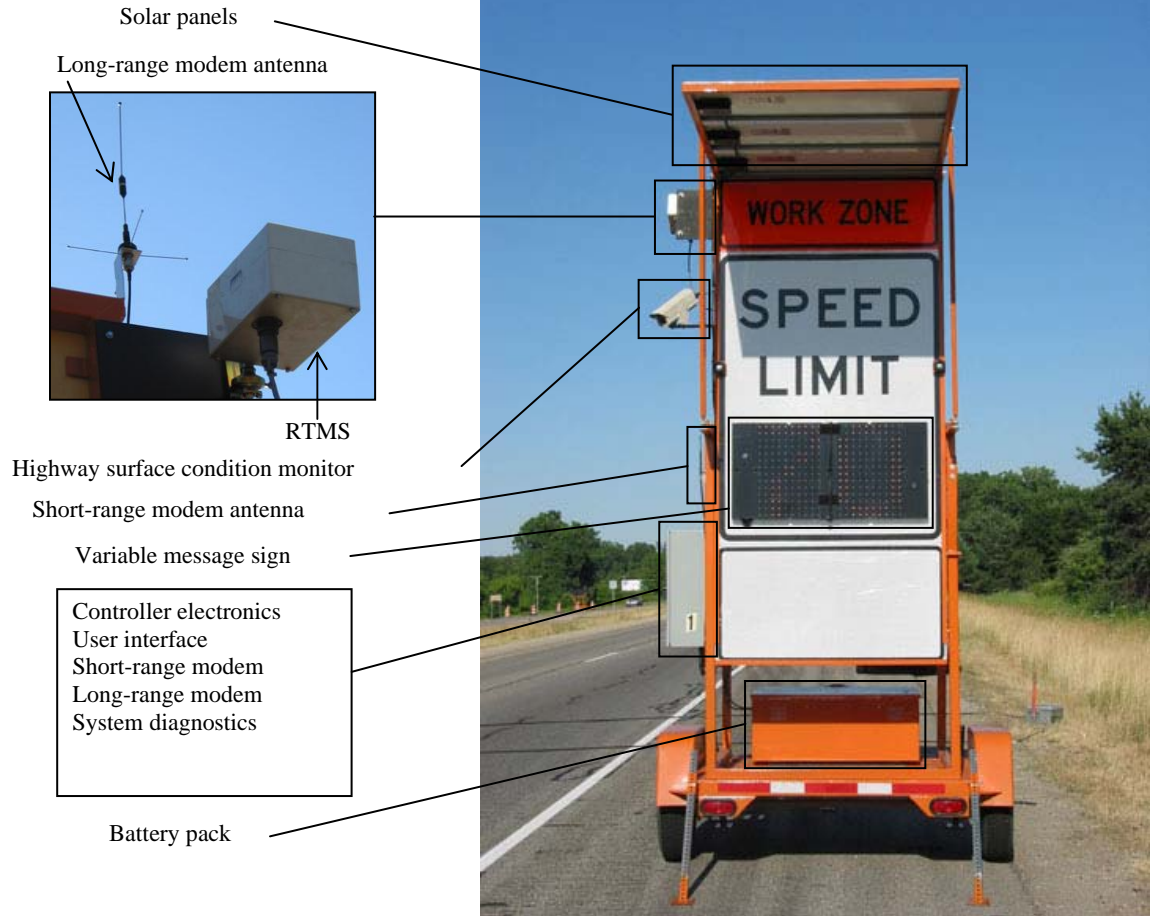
Solar panels

Long-range modem antenna

RTMS

Highway surface condition monitor

Short-range modem antenna

Variable message sign

Controller electronics
User interface
Short-range modem
Long-range modem
System diagnostics

Battery pack

WORK ZONE

SPEED LIMIT

1